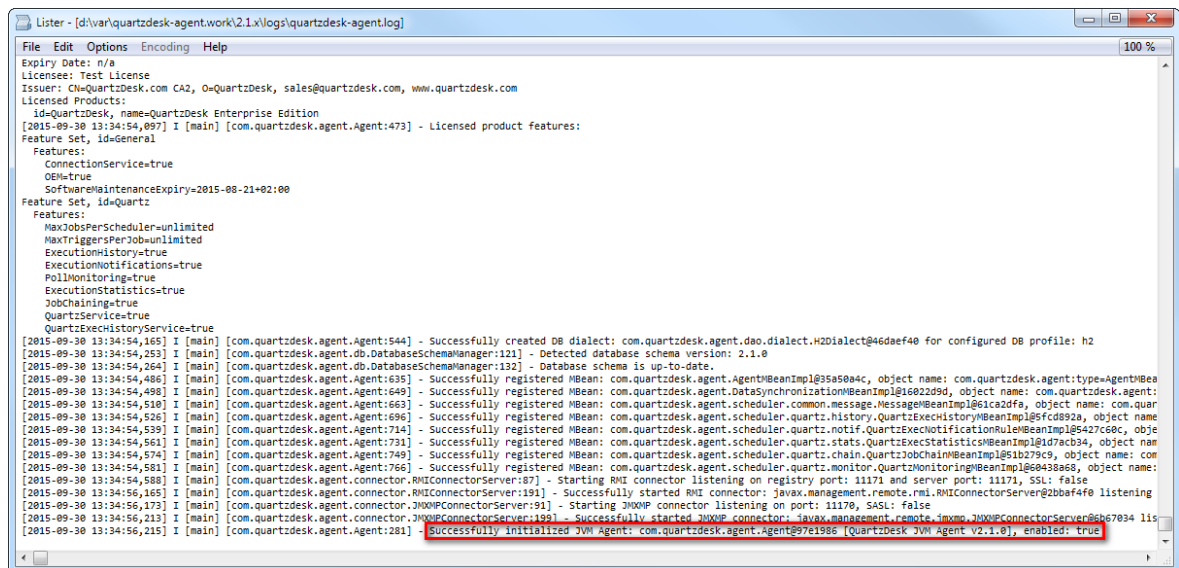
Lister - [d:\var\quartzdesk-agent.work\2.1.x\logs\quartzdesk-agent.log]

File Edit Options Encoding Help

100 %

Expiry Date: n/a
Licensee: Test License
Issuer: CN=QuartzDesk.com CA2, O=QuartzDesk, sales@quartzdesk.com, www.quartzdesk.com
Licensed Products:
  id=QuartzDesk, name=QuartzDesk Enterprise Edition
[2015-09-30 13:34:54,097] I [main] [com.quartzdesk.agent.Agent:473] - Licensed product features:
Feature Set, id=General
  Features:
    ConnectionService=true
    OEM=true
    SoftwareMaintenanceExpiry=2015-08-21+02:00
Feature Set, id=Quartz
  Features:
    MaxJobsPerScheduler=unlimited
    MaxTriggersPerJob=unlimited
    ExecutionHistory=true
    ExecutionNotifications=true
    PollMonitoring=true
    ExecutionStatistics=true
    JobChaining=true
    QuartzService=true
    QuartzExecHistoryService=true
[2015-09-30 13:34:54,165] I [main] [com.quartzdesk.agent.Agent:544] - Successfully created DB dialect: com.quartzdesk.agent.dao.dialect.H2Dialect@46daef40 for configured DB profile: h2
[2015-09-30 13:34:54,253] I [main] [com.quartzdesk.agent.db.DatabaseSchemaManager:121] - Detected database schema version: 2.1.0
[2015-09-30 13:34:54,264] I [main] [com.quartzdesk.agent.db.DatabaseSchemaManager:132] - Database schema is up-to-date.
[2015-09-30 13:34:54,486] I [main] [com.quartzdesk.agent.Agent:635] - Successfully registered MBean: com.quartzdesk.agent.AgentMBeanImpl@35a50a4c, object name: com.quartzdesk.agent:type=AgentMBea
[2015-09-30 13:34:54,498] I [main] [com.quartzdesk.agent.Agent:649] - Successfully registered MBean: com.quartzdesk.agent.DataSynchronizationMBeanImpl@16022d9d, object name: com.quartzdesk.agent:
[2015-09-30 13:34:54,510] I [main] [com.quartzdesk.agent.Agent:663] - Successfully registered MBean: com.quartzdesk.agent.scheduler.common.message.MessageMBeanImpl@61ca2dfa, object name: com.quar
[2015-09-30 13:34:54,526] I [main] [com.quartzdesk.agent.Agent:696] - Successfully registered MBean: com.quartzdesk.agent.scheduler.quartz.history.QuartzExecHistoryMBeanImpl@5fcd892a, object name
[2015-09-30 13:34:54,539] I [main] [com.quartzdesk.agent.Agent:714] - Successfully registered MBean: com.quartzdesk.agent.scheduler.quartz.notif.QuartzExecNotificationRuleMBeanImpl@5427c60c, obje
[2015-09-30 13:34:54,561] I [main] [com.quartzdesk.agent.Agent:731] - Successfully registered MBean: com.quartzdesk.agent.scheduler.quartz.stats.QuartzExecStatisticsMBeanImpl@1d7acb34, object nam
[2015-09-30 13:34:54,574] I [main] [com.quartzdesk.agent.Agent:749] - Successfully registered MBean: com.quartzdesk.agent.scheduler.quartz.chain.QuartzJobChainMBeanImpl@51b279c9, object name: com
[2015-09-30 13:34:54,581] I [main] [com.quartzdesk.agent.Agent:766] - Successfully registered MBean: com.quartzdesk.agent.scheduler.quartz.monitor.QuartzMonitoringMBeanImpl@60438a68, object name:
[2015-09-30 13:34:54,588] I [main] [com.quartzdesk.agent.connector.RMIConnectorServer:87] - Starting RMI connector listening on registry port: 11171 and server port: 11171, SSL: false
[2015-09-30 13:34:56,165] I [main] [com.quartzdesk.agent.connector.RMIConnectorServer:191] - Successfully started RMI connector: javax.management.remote.rmi.RMIConnectorServer@2bbaf4f0 listening
[2015-09-30 13:34:56,173] I [main] [com.quartzdesk.agent.connector.JMXMPConnectorServer:91] - Starting JMXMP connector listening on port: 11170, SSL: false
[2015-09-30 13:34:56,213] I [main] [com.quartzdesk.agent.connector.JMXMPConnectorServer:199] - Successfully started JMXMP connector: javax.management.remote.jmxmp.JMXMPConnectorServer@6b67034 lis
[2015-09-30 13:34:56,215] I [main] [com.quartzdesk.agent.Agent:281] - Successfully initialized JVM Agent: com.quartzdesk.agent.Agent@97e1986 [QuartzDesk JVM Agent v2.1.0], enabled: true